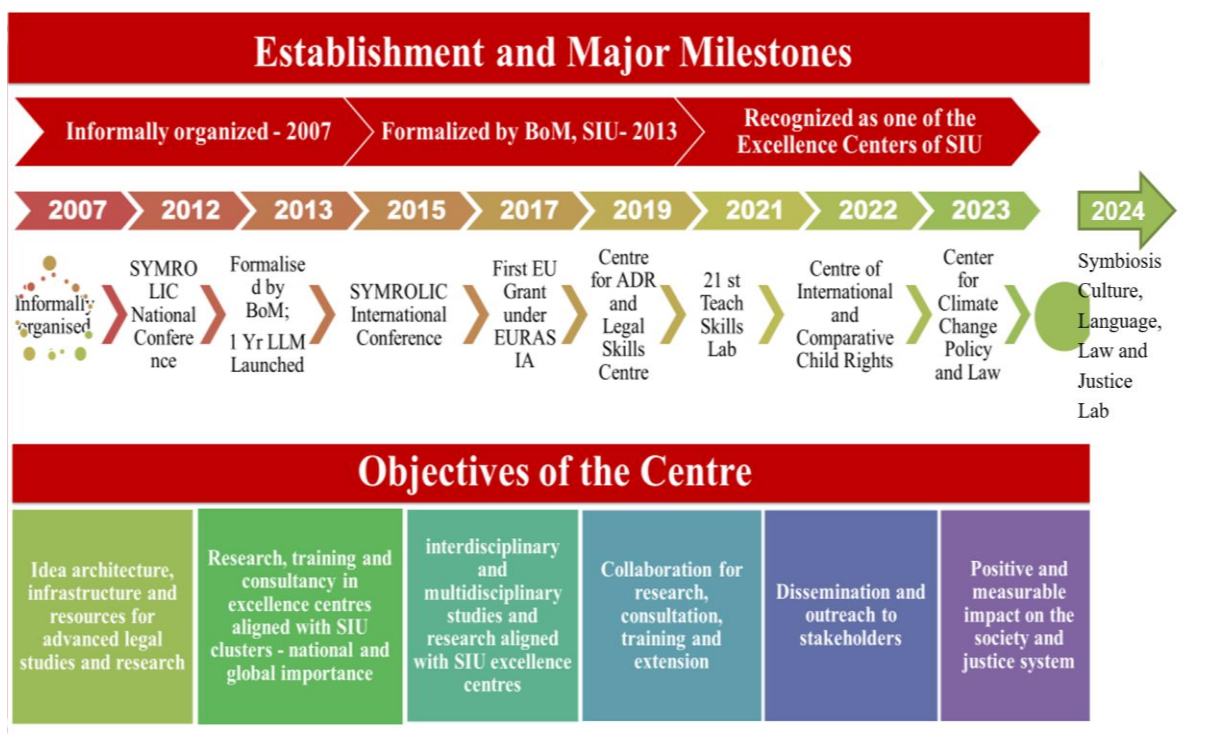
Establishment and Major Milestones

Informally organized - 2007

Formalized by BoM, SIU- 2013

Recognized as one of the Excellence Centers of SIU

2007

2012

2013

2015

2017

2019

2021

2022

2023

2024

Informally organised

SYMROLIC National Conference

Formalised by BoM; 1 Yr LLM Launched

SYMROLIC International Conference

First EU Grant under EURASIA

Centre for ADR and Legal Skills Centre

21 st Teach Skills Lab

Centre of International and Comparative Child Rights

Center for Climate Change Policy and Law

Symbiosis Culture, Language, Law and Justice Lab

Objectives of the Centre

Idea architecture, infrastructure and resources for advanced legal studies and research

Research, training and consultancy in excellence centres aligned with SIU clusters - national and global importance

interdisciplinary and multidisciplinary studies and research aligned with SIU excellence centres

Collaboration for research, consultation, training and extension

Dissemination and outreach to stakeholders

Positive and measurable impact on the society and justice system